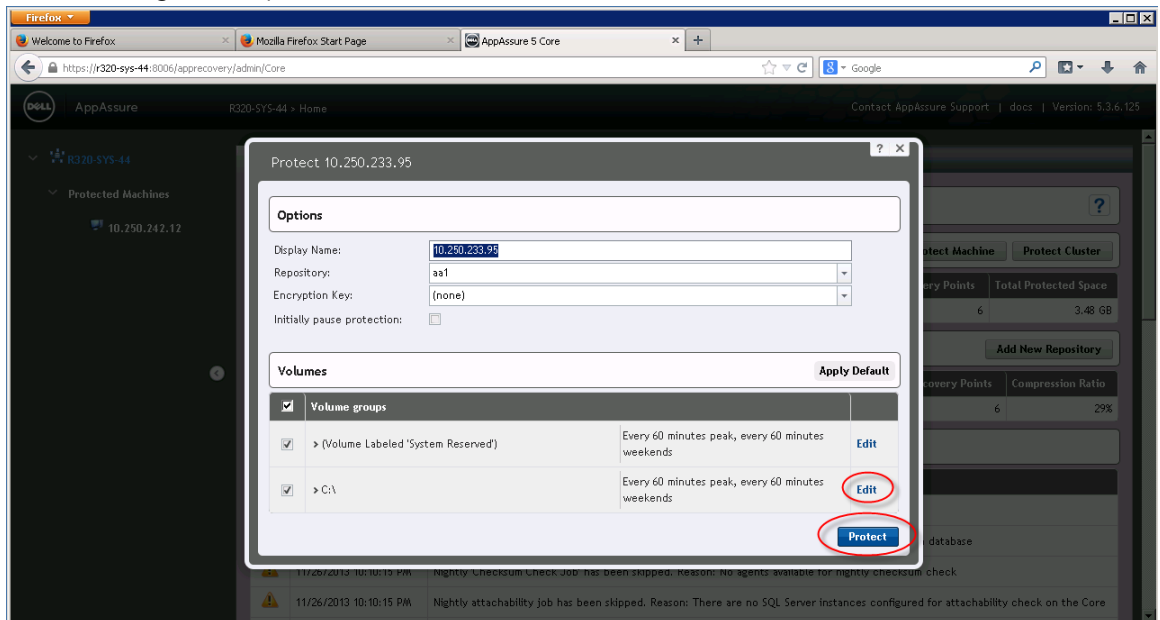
Firefox
Welcome to Firefox
Mozilla Firefox Start Page
AppAssure 5 Core
https://r320-sys-44:8006/apprecovery/admin/Core
Google
DELL AppAssure
R320-SYS-44 > Home
Contact AppAssure Support | docs | Version: 5.3.6.125
R320-SYS-44
Protected Machines
10.250.242.12
Protect 10.250.233.95
Options
Display Name: 10.250.233.95
Repository: aa1
Encryption Key: (none)
Initially pause protection:
Volumes
Apply Default

| | Volume groups | | |
|---|---|---|---|
| | > (Volume Labeled 'System Reserved') | Every 60 minutes peak, every 60 minutes weekends | Edit |
| | > C:\ | Every 60 minutes peak, every 60 minutes weekends | Edit |

Protect
otect Machine
Protect Cluster
very Points
Total Protected Space
6
3.48 GB
Add New Repository
covery Points
Compression Ratio
6
29%
database
11/26/2013 10:10:15 PM Nightly 'Checksum Check Job' has been skipped. Reason: No agents available for nightly checksum check
11/26/2013 10:10:15 PM Nightly attachability job has been skipped. Reason: There are no SQL Server instances configured for attachability check on the Core